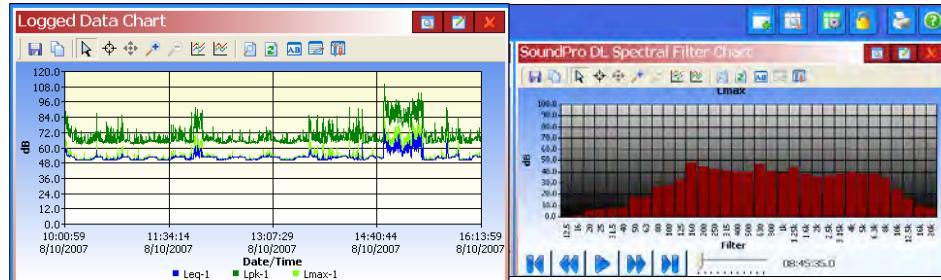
Logged Data Chart

120.0
108.0
96.0
84.0
72.0
60.0
48.0
36.0
24.0
12.0
0.0

dB

10:00:59
8/10/2007

11:34:14
8/10/2007

13:07:29
8/10/2007

14:40:44
8/10/2007

16:13:59
8/10/2007

Date/Time

Leq-1 Lpk-1 Lmax-1

SoundPro DL Spectral Filter Chart

Lmax

100.0
90.0
80.0
70.0
60.0
50.0
40.0
30.0
20.0
10.0
0.0

dB

12.5
16
20
25
31.5
40
50
63
80
100
125
160
200
250
315
400
500
630
800
1k
1.25k
1.6k
2k
2.5k
3.15k
4k
5k
6.3k
8k
10k
12.5k
16k
20k

Filter

08:45:35.0